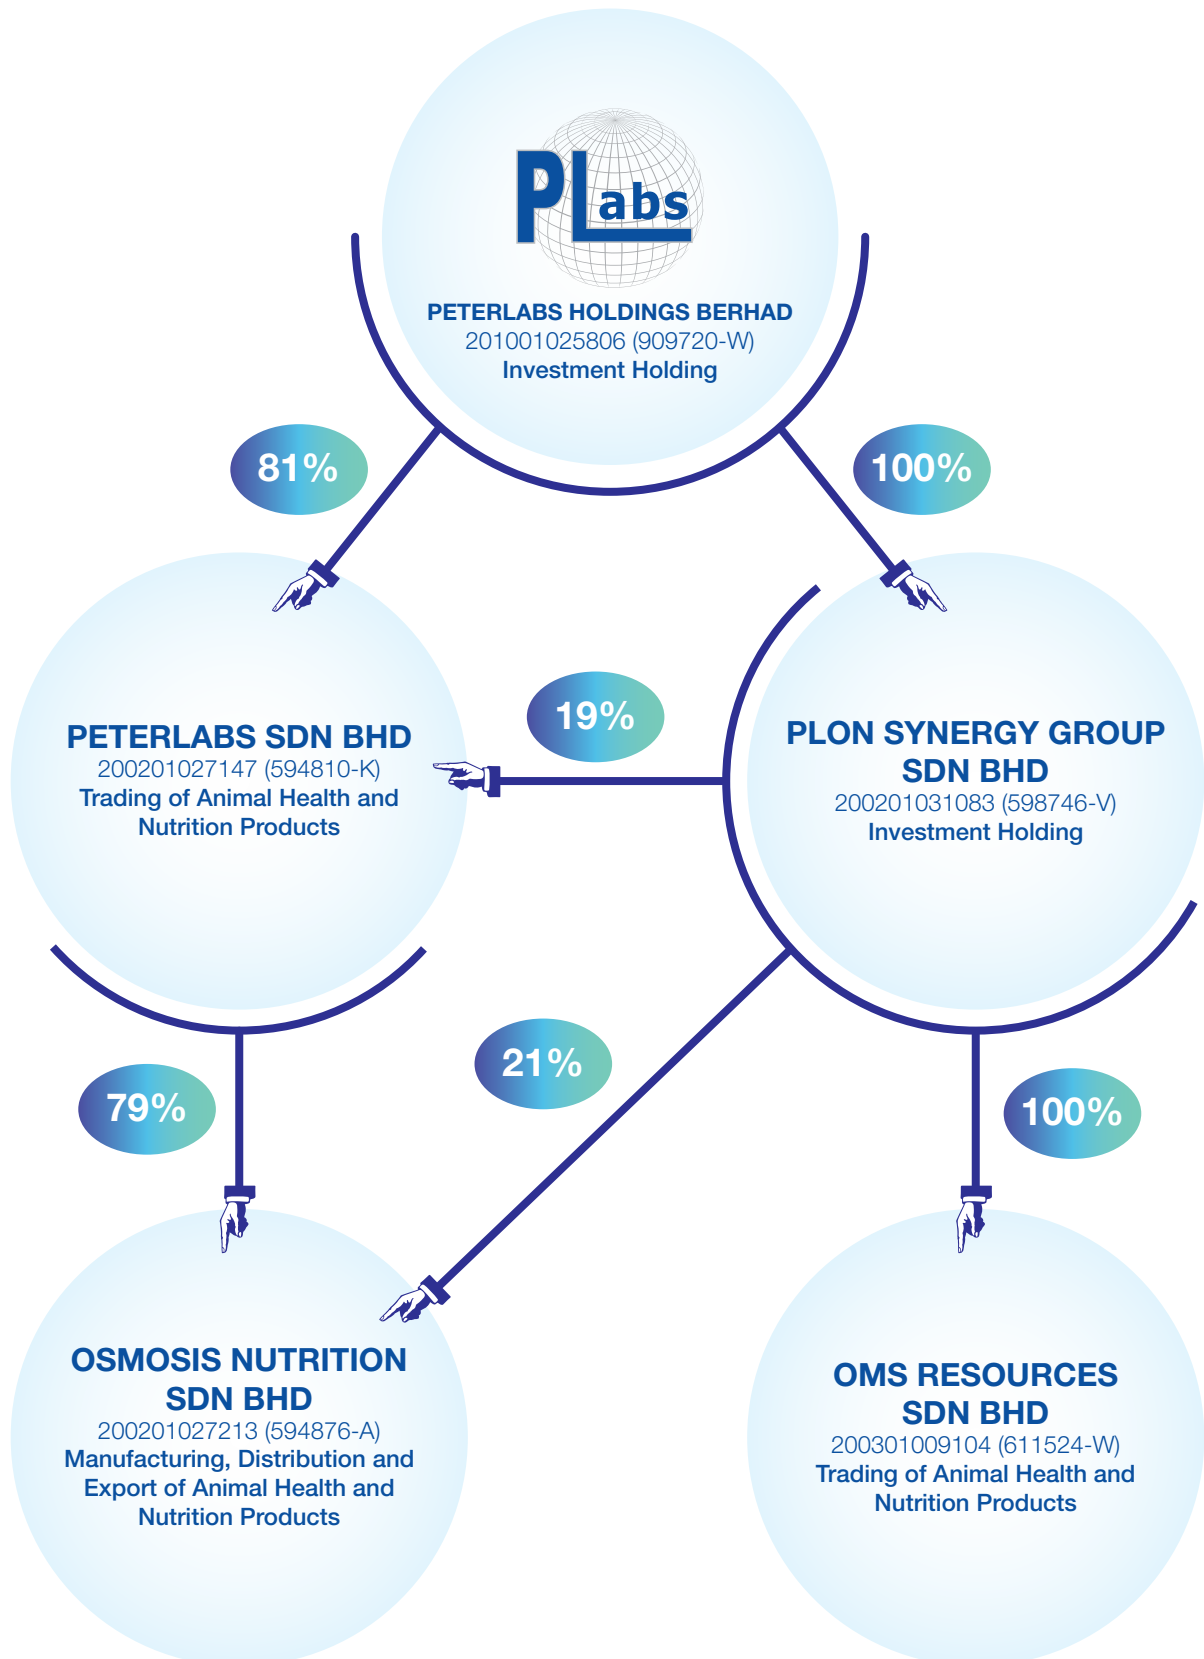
PLabs

PETERLABS HOLDINGS BERHAD
201001025806 (909720-W)
Investment Holding

81%

100%

PETERLABS SDN BHD
200201027147 (594810-K)
Trading of Animal Health and Nutrition Products

19%

PLON SYNERGY GROUP SDN BHD
200201031083 (598746-V)
Investment Holding

21%

79%

100%

OSMOSIS NUTRITION SDN BHD
200201027213 (594876-A)
Manufacturing, Distribution and Export of Animal Health and Nutrition Products

OMS RESOURCES SDN BHD
200301009104 (611524-W)
Trading of Animal Health and Nutrition Products